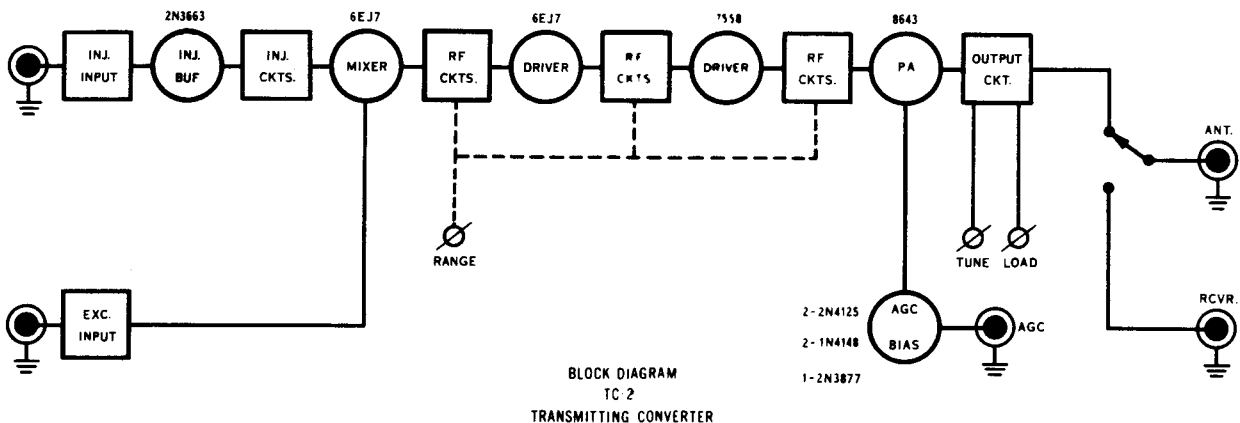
2N3663
6EJ7
6EJ7
7558
8643

INJ. INPUT
INJ. BUF
INJ. CKTS.
MIXER
RF CKTS.
DRIVER
RF CKTS
DRIVER
RF CKTS.
PA
OUTPUT CKT.
ANT.

RANGE
TUNE
LOAD

EXC. INPUT

2-2N4125
2-1N4148
1-2N3877
AGC BIAS
AGC
RCVR.

BLOCK DIAGRAM
TC-2
TRANSMITTING CONVERTER